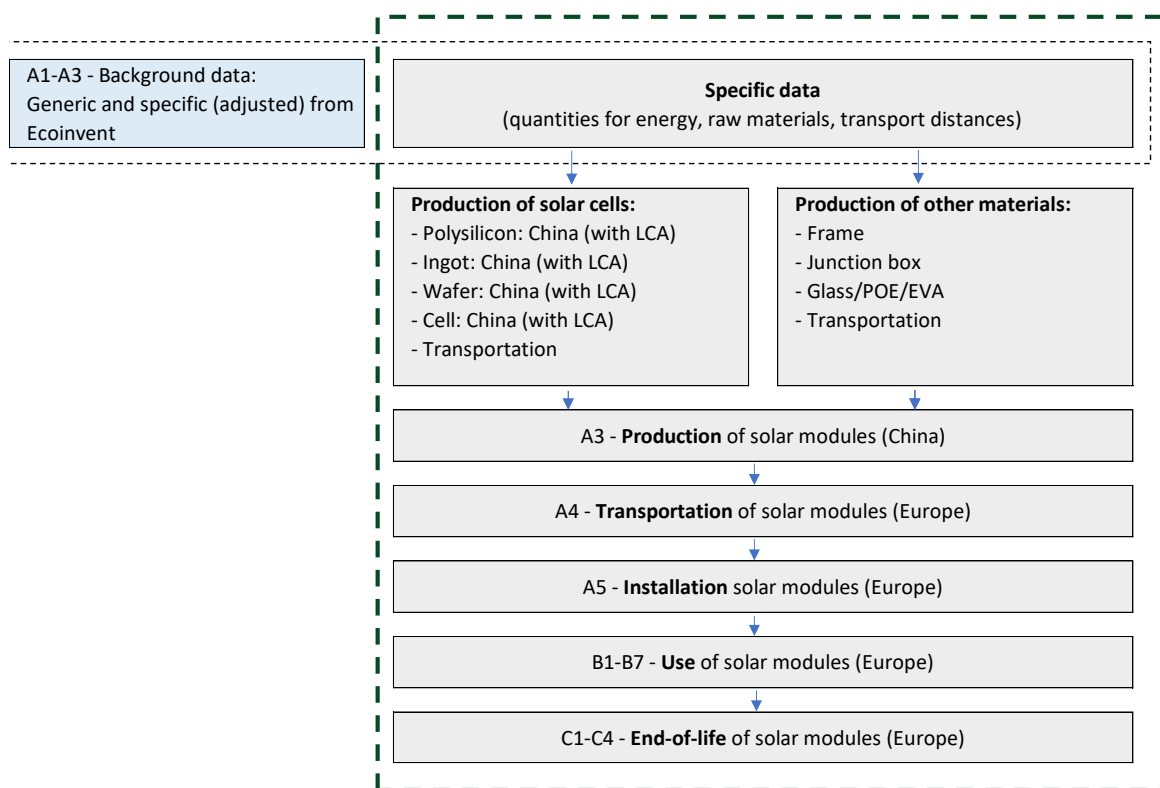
A1-A3 - Background data: Generic and specific (adjusted) from Ecoinvent

**Specific data**
(quantities for energy, raw materials, transport distances)

**Production of solar cells:**
- Polysilicon: China (with LCA)
- Ingot: China (with LCA)
- Wafer: China (with LCA)
- Cell: China (with LCA)
- Transportation

**Production of other materials:**
- Frame
- Junction box
- Glass/POE/EVA
- Transportation

A3 - **Production** of solar modules (China)

A4 - **Transportation** of solar modules (Europe)

A5 - **Installation** solar modules (Europe)

B1-B7 - **Use** of solar modules (Europe)

C1-C4 - **End-of-life** of solar modules (Europe)